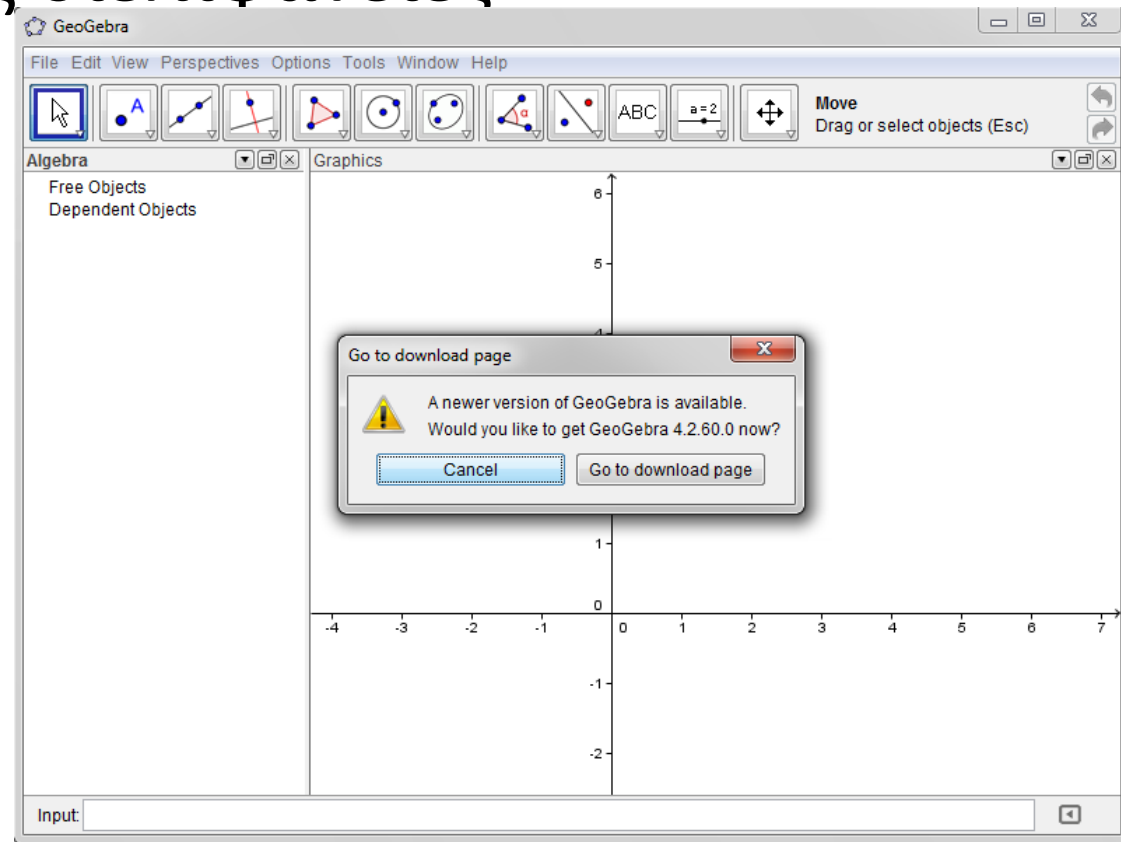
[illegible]

GeoGebra

File Edit View Perspectives Options Tools Window Help

A

ABC

a = 2

Move
Drag or select objects (Esc)

Algebra

Free Objects
Dependent Objects

Graphics

6
5
4
1
0
-1
-2

-4 -3 -2 -1 0 1 2 3 4 5 6 7

Go to download page

A newer version of GeoGebra is available.
Would you like to get GeoGebra 4.2.60.0 now?

Cancel

Go to download page

Input: